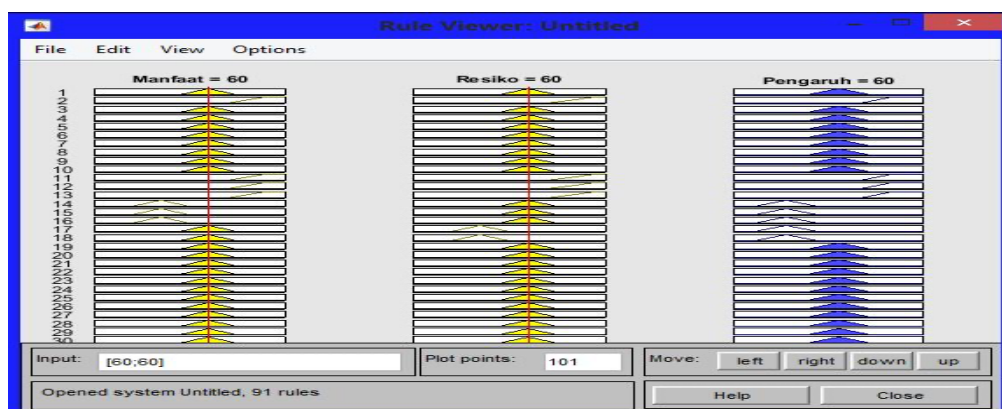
Rule Viewer: Untitled

File Edit View Options

Manfaat = 60

Resiko = 60

Pengaruh = 60

1
2
3
4
5
6
7
8
9
10
11
12
13
14
15
16
17
18
19
20
21
22
23
24
25
26
27
28
29
30

Input: [60;60]

Plot points: 101

Move: left right down up

Opened system Untitled, 91 rules

Help

Close